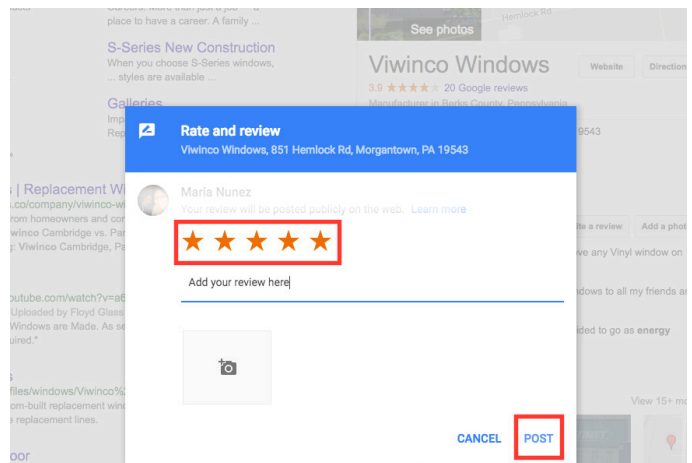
place to have a career. A family ...

S-Series New Construction
When you choose S-Series windows, ... styles are available ...

Galleries

See photos

Hemlock Rd

Viwinco Windows

Website

Directions

3.9 ★★★★ 20 Google reviews

Manufacturer in Berks County, Pennsylvania

19543

s | Replacement Wi

.co/company/viwinco-wi

rom homeowners and cor

viwinco Cambridge vs. Par

g: Viwinco Cambridge, Pa

outube.com/watch?v=a6

Uploaded by Floyd Glass

Windows are Made. As se

uired."

files/windows/Viwinco%

om-built replacement wind

replacement lines.

oor

Rate and review
Viwinco Windows, 851 Hemlock Rd, Morgantown, PA 19543

Maria Nunez
Your review will be posted publicly on the web. Learn more

★★★★★

Add your review here

CANCEL POST

ite a review

Add a photo

ve any Vinyl window on

ndows to all my friends ar

ided to go as energy

View 15+ mo